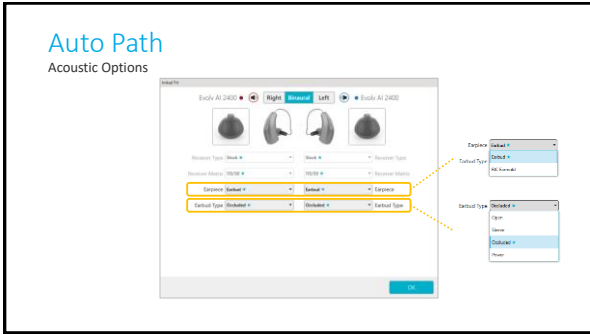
Auto Path

Acoustic Options

Initial Fit

Evolv AI 2400

Right Binaural Left

Evolv AI 2400

Receiver Type Stock Stock Receiver Type

Receiver Match 70/30 70/30 Receiver Match

Earpiece Earbud Earbud Earpiece

Earbud Type Occluded Occluded Earbud Type

OK

Earpiece Earbud

Earbud Type

Earbud

MC Earmold

Earbud Type Occluded

Open

Sleeve

Occluded

Power